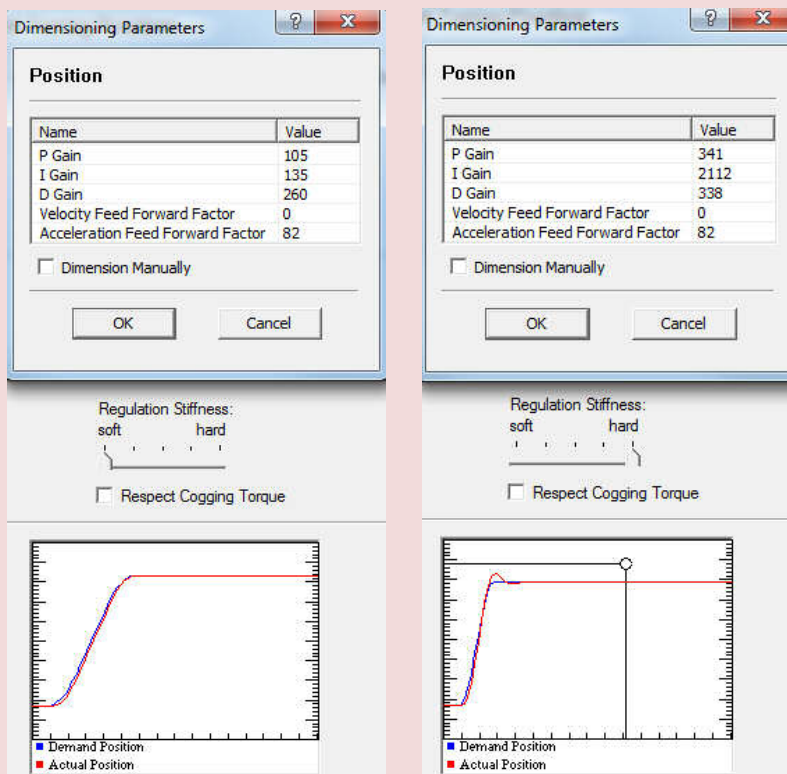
Dimensioning Parameters

?

x

Position

| Name | Value |
|---|---|
| P Gain | 105 |
| I Gain | 135 |
| D Gain | 260 |
| Velocity Feed Forward Factor | 0 |
| Acceleration Feed Forward Factor | 82 |

Dimension Manually

OK

Cancel

Regulation Stiffness:

soft

hard

Respect Cogging Torque

Demand Position

Actual Position

Dimensioning Parameters

?

x

Position

| Name | Value |
|---|---|
| P Gain | 341 |
| I Gain | 2112 |
| D Gain | 338 |
| Velocity Feed Forward Factor | 0 |
| Acceleration Feed Forward Factor | 82 |

Dimension Manually

OK

Cancel

Regulation Stiffness:

soft

hard

Respect Cogging Torque

Demand Position

Actual Position